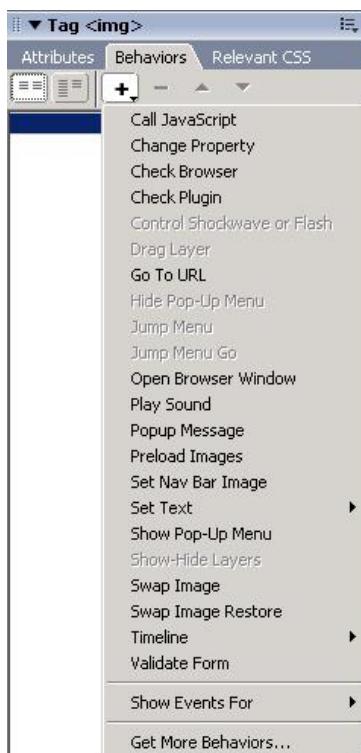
▼ Tag <img>

Attributes Behaviors Relevant CSS

+ − ▲ ▼

Call JavaScript
Change Property
Check Browser
Check Plugin
Control Shockwave or Flash
Drag Layer
Go To URL
Hide Pop-Up Menu
Jump Menu
Jump Menu Go
Open Browser Window
Play Sound
Popup Message
Preload Images
Set Nav Bar Image
Set Text
Show Pop-Up Menu
Show-Hide Layers
Swap Image
Swap Image Restore
Timeline
Validate Form

Show Events For

Get More Behaviors...